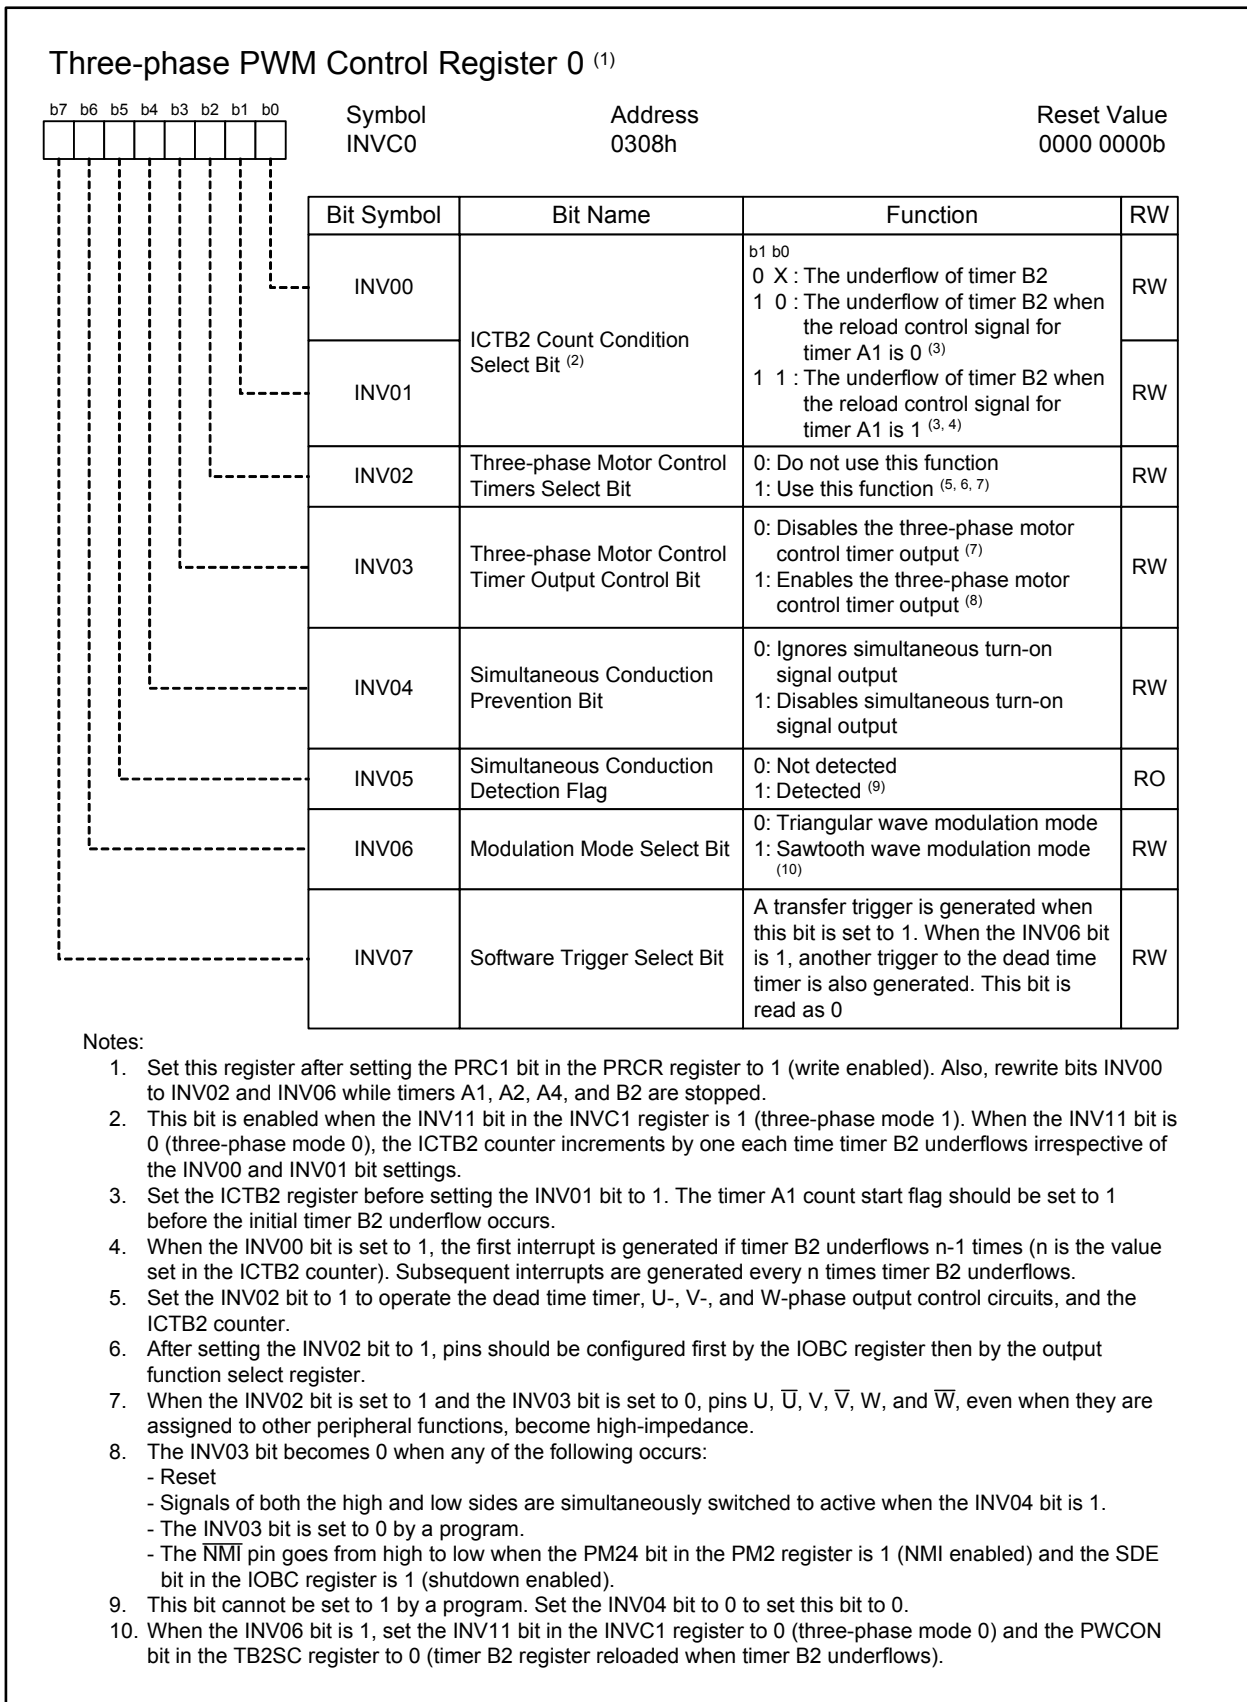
Three-phase PWM Control Register 0 $^{(1)}$

b7 b6 b5 b4 b3 b2 b1 b0

Symbol
INVC0

Address
0308h

Reset Value
0000 0000b

| Bit Symbol | Bit Name | Function | RW |
|---|---|---|---|
| INV00 | ICTB2 Count Condition Select Bit $^{(2)}$ | b1 b0<br>0 X : The underflow of timer B2<br>1 0 : The underflow of timer B2 when the reload control signal for timer A1 is 0 $^{(3)}$<br>1 1 : The underflow of timer B2 when the reload control signal for timer A1 is 1 $^{(3, 4)}$ | RW |
| INV01 | | | RW |
| INV02 | Three-phase Motor Control Timers Select Bit | 0: Do not use this function<br>1: Use this function $^{(5, 6, 7)}$ | RW |
| INV03 | Three-phase Motor Control Timer Output Control Bit | 0: Disables the three-phase motor control timer output $^{(7)}$<br>1: Enables the three-phase motor control timer output $^{(8)}$ | RW |
| INV04 | Simultaneous Conduction Prevention Bit | 0: Ignores simultaneous turn-on signal output<br>1: Disables simultaneous turn-on signal output | RW |
| INV05 | Simultaneous Conduction Detection Flag | 0: Not detected<br>1: Detected $^{(9)}$ | RO |
| INV06 | Modulation Mode Select Bit | 0: Triangular wave modulation mode<br>1: Sawtooth wave modulation mode $^{(10)}$ | RW |
| INV07 | Software Trigger Select Bit | A transfer trigger is generated when this bit is set to 1. When the INV06 bit is 1, another trigger to the dead time timer is also generated. This bit is read as 0 | RW |

Notes:
1. Set this register after setting the PRC1 bit in the PRCR register to 1 (write enabled). Also, rewrite bits INV00 to INV02 and INV06 while timers A1, A2, A4, and B2 are stopped.
2. This bit is enabled when the INV11 bit in the INVC1 register is 1 (three-phase mode 1). When the INV11 bit is 0 (three-phase mode 0), the ICTB2 counter increments by one each time timer B2 underflows irrespective of the INV00 and INV01 bit settings.
3. Set the ICTB2 register before setting the INV01 bit to 1. The timer A1 count start flag should be set to 1 before the initial timer B2 underflow occurs.
4. When the INV00 bit is set to 1, the first interrupt is generated if timer B2 underflows n-1 times (n is the value set in the ICTB2 counter). Subsequent interrupts are generated every n times timer B2 underflows.
5. Set the INV02 bit to 1 to operate the dead time timer, U-, V-, and W-phase output control circuits, and the ICTB2 counter.
6. After setting the INV02 bit to 1, pins should be configured first by the IOBC register then by the output function select register.
7. When the INV02 bit is set to 1 and the INV03 bit is set to 0, pins U, $\overline{U}$, V, $\overline{V}$, W, and $\overline{W}$, even when they are assigned to other peripheral functions, become high-impedance.
8. The INV03 bit becomes 0 when any of the following occurs:
- Reset
- Signals of both the high and low sides are simultaneously switched to active when the INV04 bit is 1.
- The INV03 bit is set to 0 by a program.
- The $\overline{NMI}$ pin goes from high to low when the PM24 bit in the PM2 register is 1 (NMI enabled) and the SDE bit in the IOBC register is 1 (shutdown enabled).
9. This bit cannot be set to 1 by a program. Set the INV04 bit to 0 to set this bit to 0.
10. When the INV06 bit is 1, set the INV11 bit in the INVC1 register to 0 (three-phase mode 0) and the PWCON bit in the TB2SC register to 0 (timer B2 register reloaded when timer B2 underflows).